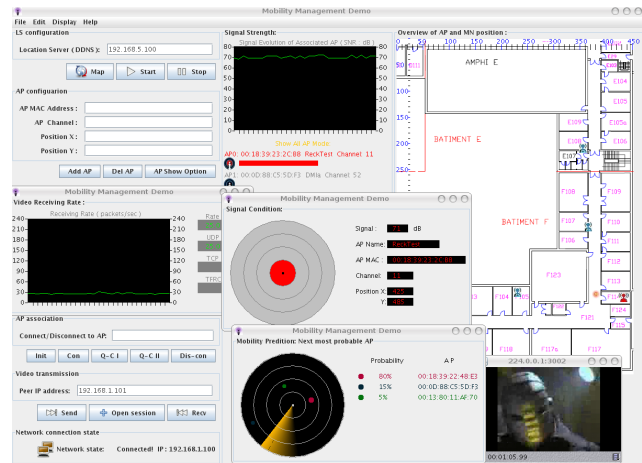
Mobility Management Demo

File Edit Display Help

LS configuration

Location Server (DDNS): 192.168.5.100

Map Start Stop

AP configuration

AP MAC Address :

AP Channel :

Position X :

Position Y :

Add AP Del AP AP Show Option

Signal Strength:

Signal Evolution of Associated AP ( SNR : dB )

| 80 | 80 |
|---|---|
| 70 | 70 |
| 60 | 60 |
| 50 | 50 |
| 40 | 40 |
| 30 | 30 |
| 20 | 20 |
| 10 | 10 |
| 0 | 0 |

Show All AP Mode

AP0: 00:18:39:23:2C:B8 ReckTest Channel: 11

AP1: 00:0D:88:C5:5D:F3 DMIa Channel: 52

Overview of AP and MN position :

AMPHI E

BATIMENT E

BATIMENT F

E110 E105 E105a E106 E108 E107 F108 F109 F107 F110 F106 F111 F123 F112 F113 F104 F103 F114 F101 F117 F117a F115

Mobility Management Demo

Video Receiving Rate :

Receiving Rate ( packets/sec )

| 240 | 240 |
|---|---|
| 210 | 210 |
| 180 | 180 |
| 150 | 150 |
| 120 | 120 |
| 90 | 90 |
| 60 | 60 |
| 30 | 30 |
| 0 | 0 |

Rate

UDP

TCP

TFRC

AP association

Connect/Disconnect to AP:

Init Con Q-C I Q-C II Dis-con

Video transmission

Peer IP address: 192.168.1.101

Send Open session Recv

Network connection state

Network state: Connected! IP : 192.168.1.100

Mobility Management Demo

Signal Condition:

Signal : 71 dB

AP Name : ReckTest

AP MAC : 00:18:39:23:2C:B8

Channel : 11

Position X : 425

Y : 485

Mobility Management Demo

Mobility Predition: Next most probable AP

| | Probability | A P |
|---|---|---|
| | 80% | 00:18:39:22:48:E3 |
| | 15% | 00:0D:88:C5:5D:F3 |
| | 5% | 00:13:80:11:AF:70 |

224.0.0.1:3002

00:01:05.99